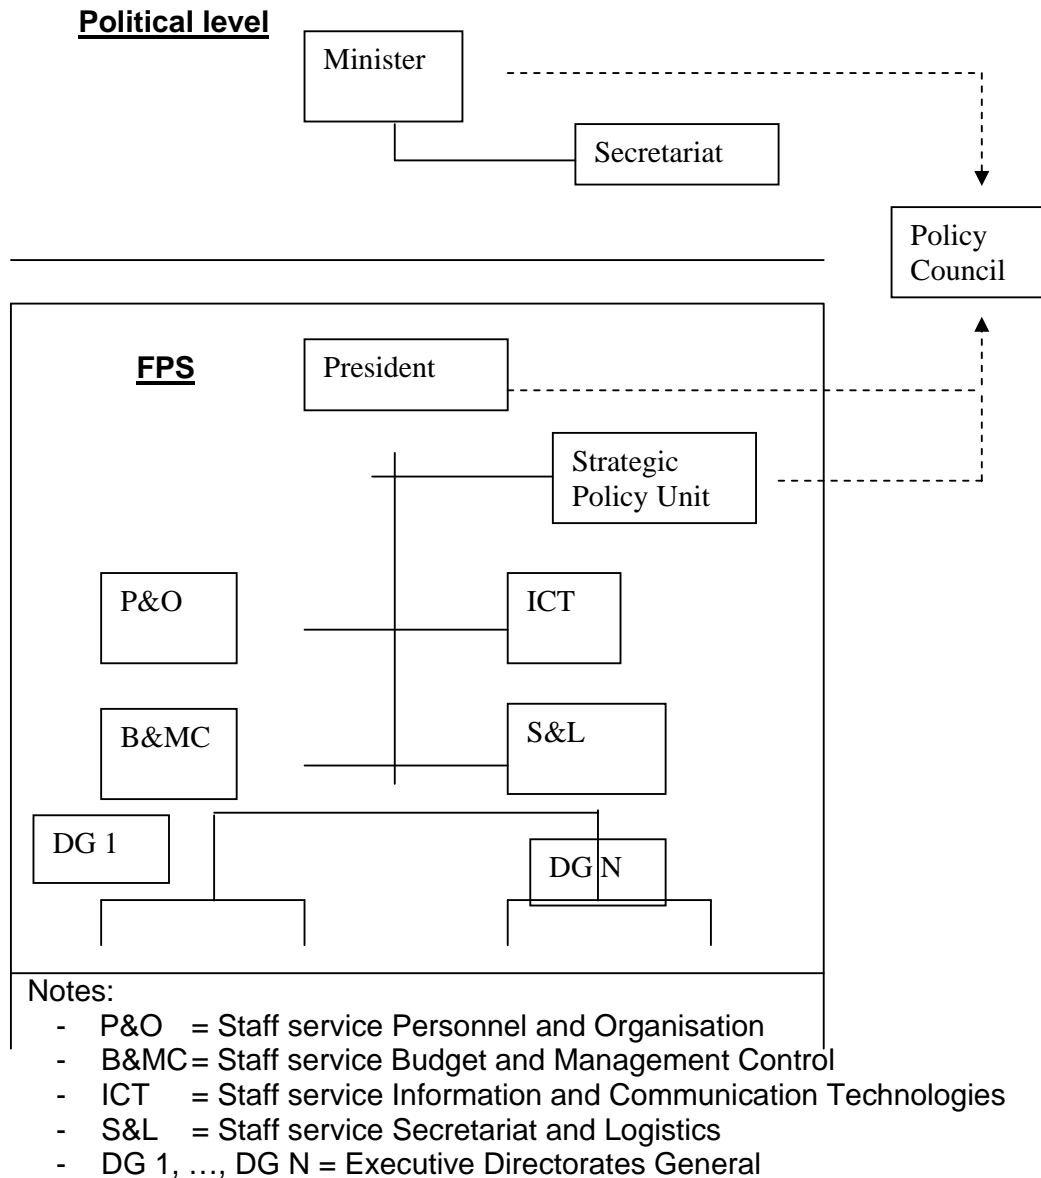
**Political level**

Minister

Secretariat

Policy Council

**FPS**

President

Strategic Policy Unit

P&O

ICT

B&MC

S&L

DG 1

DG N

Notes:
- P&O = Staff service Personnel and Organisation
- B&MC = Staff service Budget and Management Control
- ICT = Staff service Information and Communication Technologies
- S&L = Staff service Secretariat and Logistics
- DG 1, …, DG N = Executive Directorates General